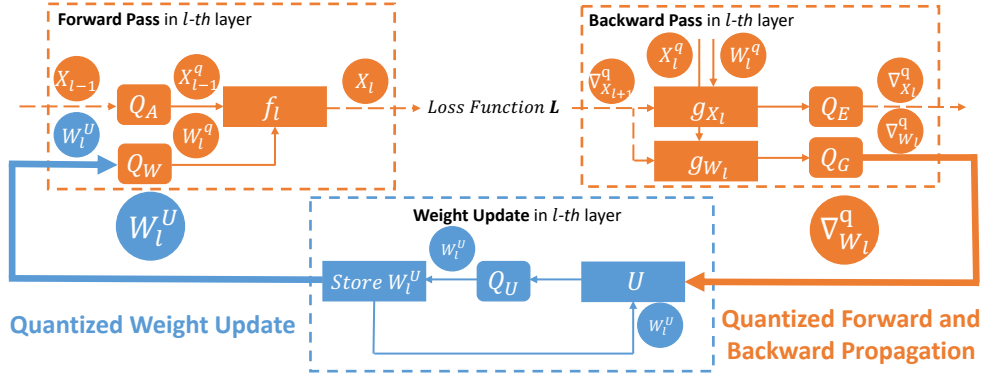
**Forward Pass** in $l$-$th$ layer

$X_{l-1}$

$Q_A$

$X_{l-1}^q$

$f_l$

$X_l$

$W_l^U$

$Q_W$

$W_l^q$

*Loss Function* $\boldsymbol{L}$

**Backward Pass** in $l$-$th$ layer

$X_l^q$

$W_l^q$

$\nabla_{X_{l+1}}^q$

$g_{X_l}$

$Q_E$

$\nabla_{X_l}^q$

$\nabla_{W_l}^q$

$g_{W_l}$

$Q_G$

$W_l^U$

**Weight Update** in $l$-$th$ layer

$W_l^U$

*Store* $W_l^U$

$Q_U$

$U$

$W_l^U$

$\nabla_{W_l}^q$

Quantized Weight Update

Quantized Forward and Backward Propagation